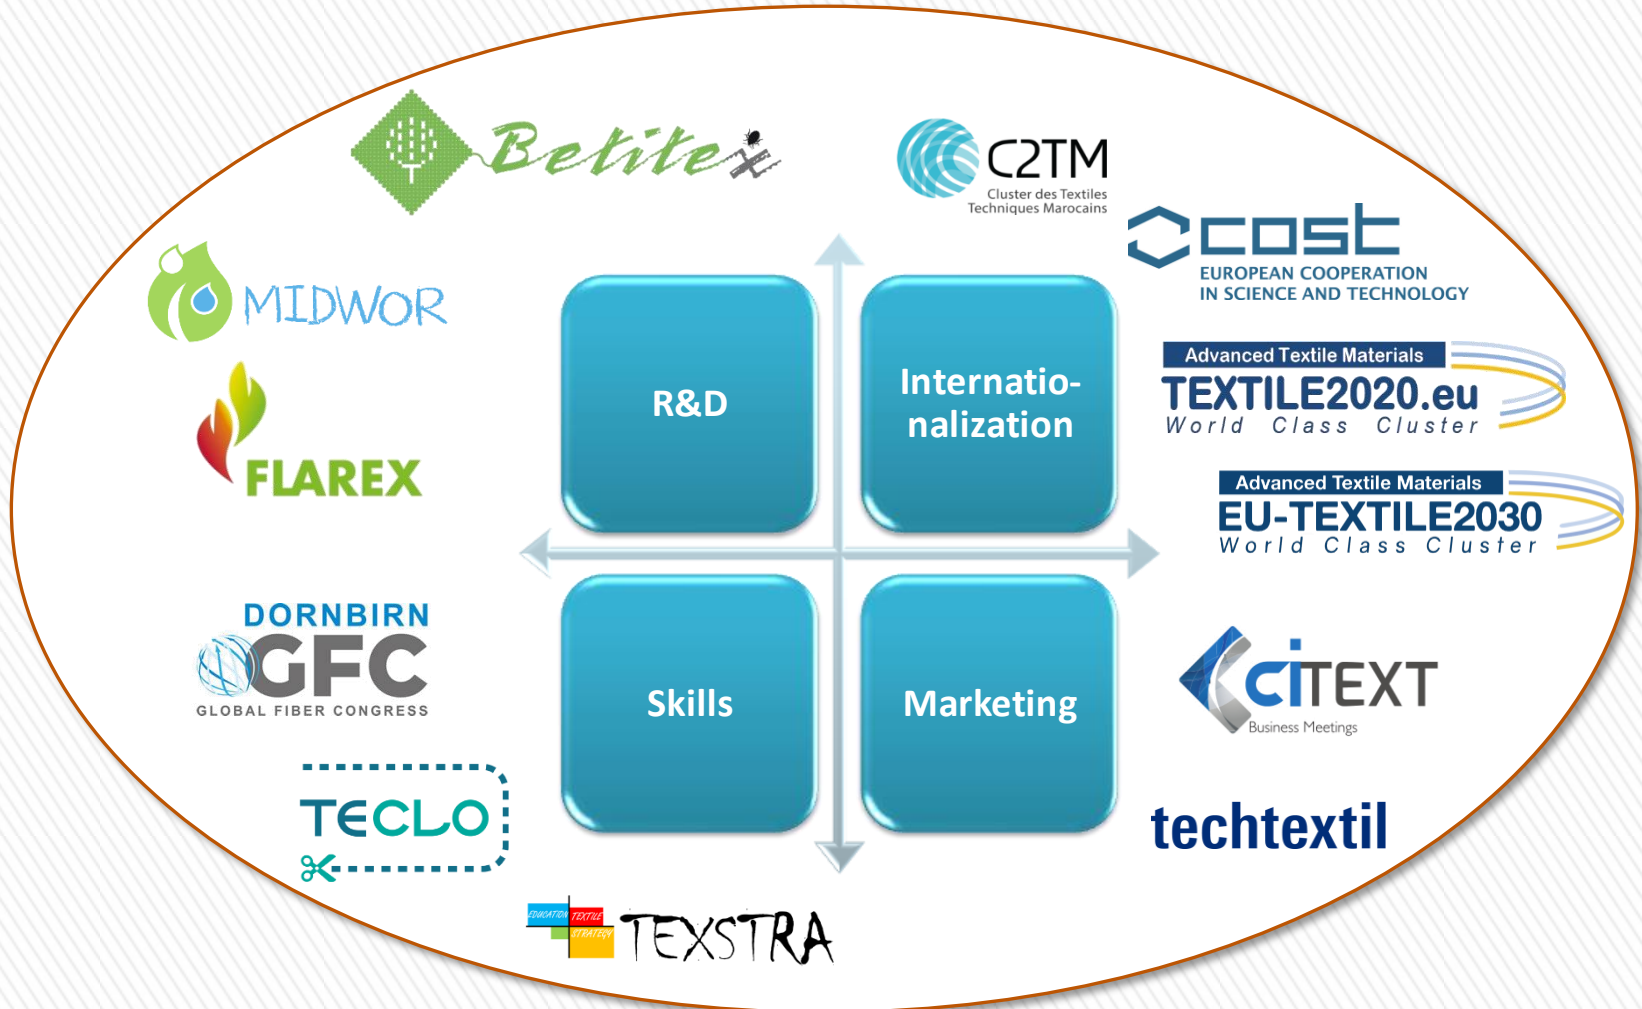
Betitex

C2TM
Cluster des Textiles Techniques Marocains

cost
EUROPEAN COOPERATION IN SCIENCE AND TECHNOLOGY

MIDWOR

R&D

Internationalization

Advanced Textile Materials
TEXTILE2020.eu
World Class Cluster

FLAREX

Advanced Textile Materials
EU-TEXTILE2030
World Class Cluster

DORNBIRN
GFC
GLOBAL FIBER CONGRESS

Skills

Marketing

CITEXT
Business Meetings

TECLO

techtextil

EDUCATION TEXTILE STRATEGY
TEXSTRA